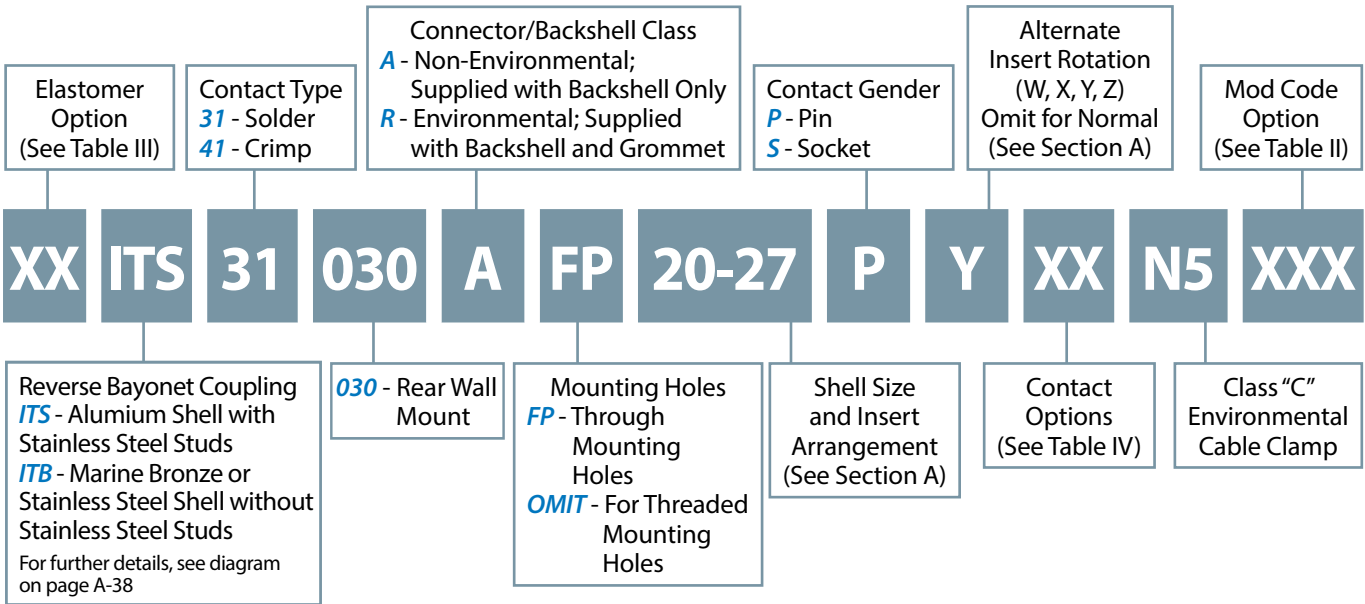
Elastomer Option (See Table III)

Contact Type
31 - Solder
41 - Crimp

Connector/Backshell Class
A - Non-Environmental; Supplied with Backshell Only
R - Environmental; Supplied with Backshell and Grommet

Contact Gender
P - Pin
S - Socket

Alternate Insert Rotation (W, X, Y, Z) Omit for Normal (See Section A)

Mod Code Option (See Table II)

XX ITS 31 030 A FP 20-27 P Y XX N5 XXX

Reverse Bayonet Coupling
ITS - Alumium Shell with Stainless Steel Studs
ITB - Marine Bronze or Stainless Steel Shell without Stainless Steel Studs
For further details, see diagram on page A-38

030 - Rear Wall Mount

Mounting Holes
FP - Through Mounting Holes
OMIT - For Threaded Mounting Holes

Shell Size and Insert Arrangement (See Section A)

Contact Options (See Table IV)

Class “C” Environmental Cable Clamp